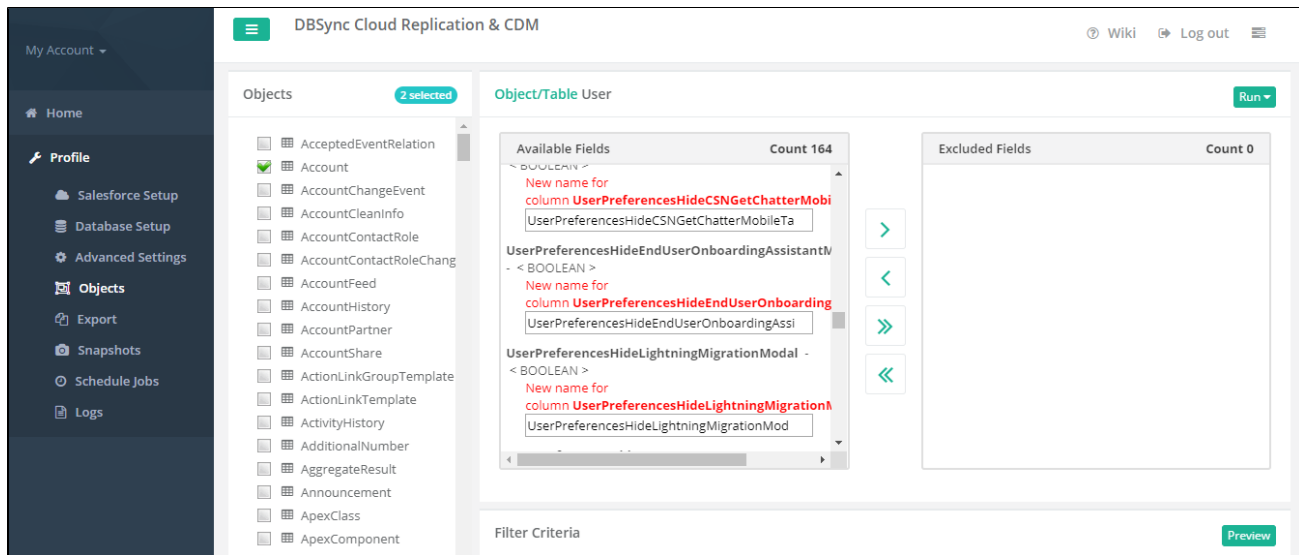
My Account

Home
Profile
Salesforce Setup
Database Setup
Advanced Settings
Objects
Export
Snapshots
Schedule Jobs
Logs

DBSync Cloud Replication & CDM

Wiki
Log out

Objects
2 selected

AcceptedEventRelation
Account
AccountChangeEvent
AccountCleanInfo
AccountContactRole
AccountContactRoleChang
AccountFeed
AccountHistory
AccountPartner
AccountShare
ActionLinkGroupTemplate
ActionLinkTemplate
ActivityHistory
AdditionalNumber
AggregateResult
Announcement
ApexClass
ApexComponent

Object/Table User
Run

Available Fields
Count 164

< BOOLEAN >
New name for column UserPreferencesHideCSNGetChatterMobi
UserPreferencesHideCSNGetChatterMobileTa

UserPreferencesHideEndUserOnboardingAssistantM - < BOOLEAN >
New name for column UserPreferencesHideEndUserOnboarding
UserPreferencesHideEndUserOnboardingAssi

UserPreferencesHideLightningMigrationModal - < BOOLEAN >
New name for column UserPreferencesHideLightningMigrationM
UserPreferencesHideLightningMigrationMod

Excluded Fields
Count 0

Filter Criteria
Preview